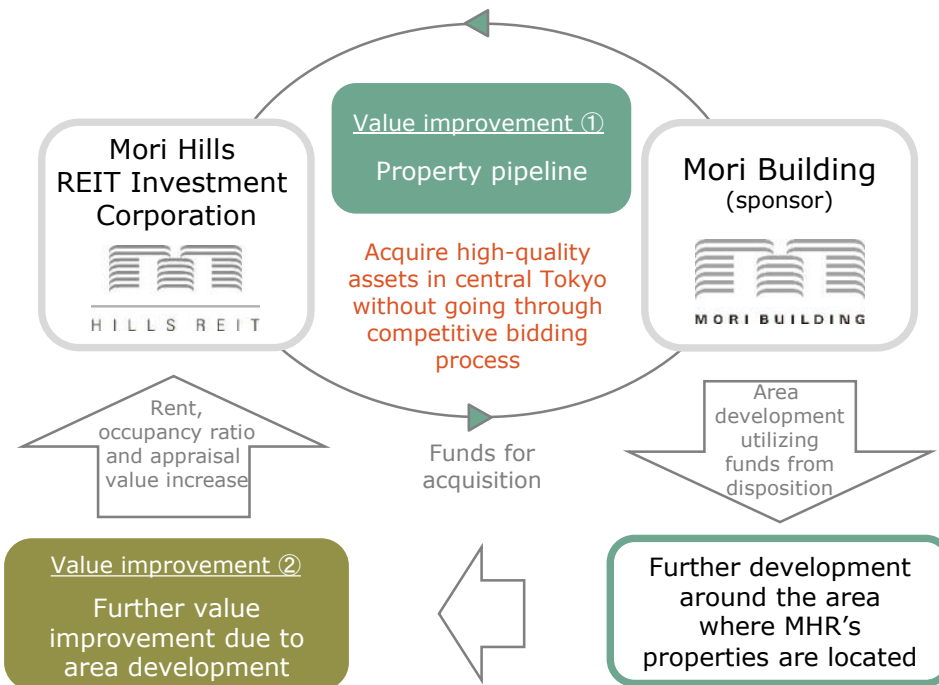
Mori Hills REIT Investment Corporation

HILLS REIT

Value improvement ①

Property pipeline

Acquire high-quality assets in central Tokyo without going through competitive bidding process

Mori Building (sponsor)

MORI BUILDING

Rent, occupancy ratio and appraisal value increase

Funds for acquisition

Area development utilizing funds from disposition

Value improvement ②

Further value improvement due to area development

Further development around the area where MHR's properties are located